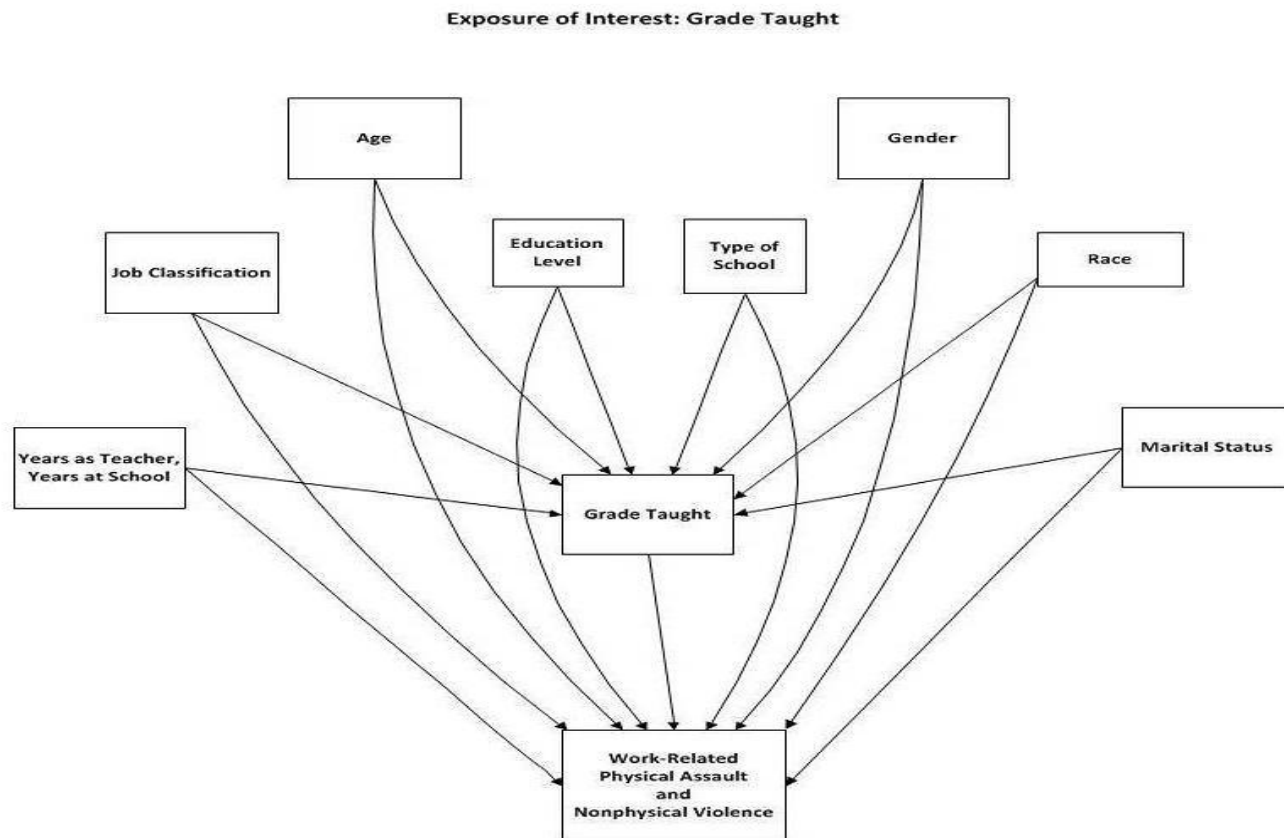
Exposure of Interest: Grade Taught

Age

Gender

Job Classification

Education Level

Type of School

Race

Years as Teacher, Years at School

Grade Taught

Marital Status

Work-Related Physical Assault and Nonphysical Violence